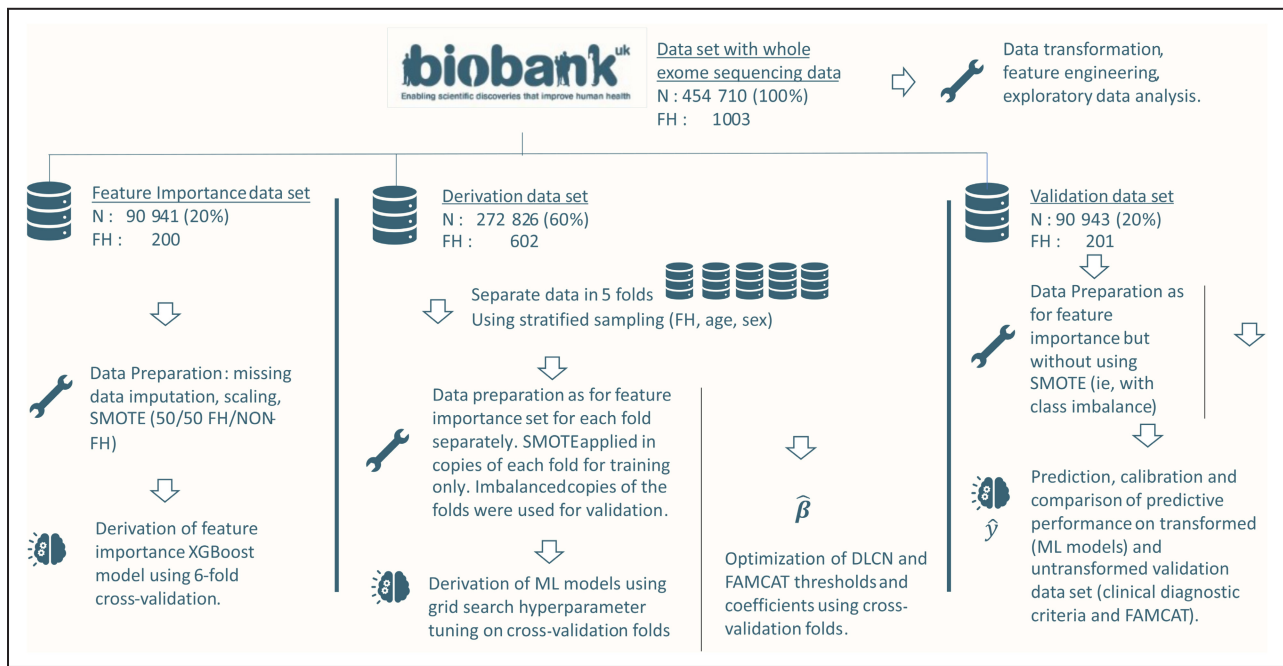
biobank uk
Enabling scientific discoveries that improve human health

Data set with whole exome sequencing data
N : 454 710 (100%)
FH : 1003

Data transformation, feature engineering, exploratory data analysis.

Feature Importance data set
N : 90 941 (20%)
FH : 200

Data Preparation: missing data imputation, scaling, SMOTE (50/50 FH/NON-FH)

Derivation of feature importance XGBoost model using 6-fold cross-validation.

Derivation data set
N : 272 826 (60%)
FH : 602

Separate data in 5 folds
Using stratified sampling (FH, age, sex)

Data preparation as for feature importance set for each fold separately. SMOTE applied in copies of each fold for training only. Imbalanced copies of the folds were used for validation.

Derivation of ML models using grid search hyperparameter tuning on cross-validation folds

$\hat{\beta}$

Optimization of DLCN and FAMCAT thresholds and coefficients using cross-validation folds.

Validation data set
N : 90 943 (20%)
FH : 201

Data Preparation as for feature importance but without using SMOTE (ie, with class imbalance)

$\hat{y}$

Prediction, calibration and comparison of predictive performance on transformed (ML models) and untransformed validation data set (clinical diagnostic criteria and FAMCAT).